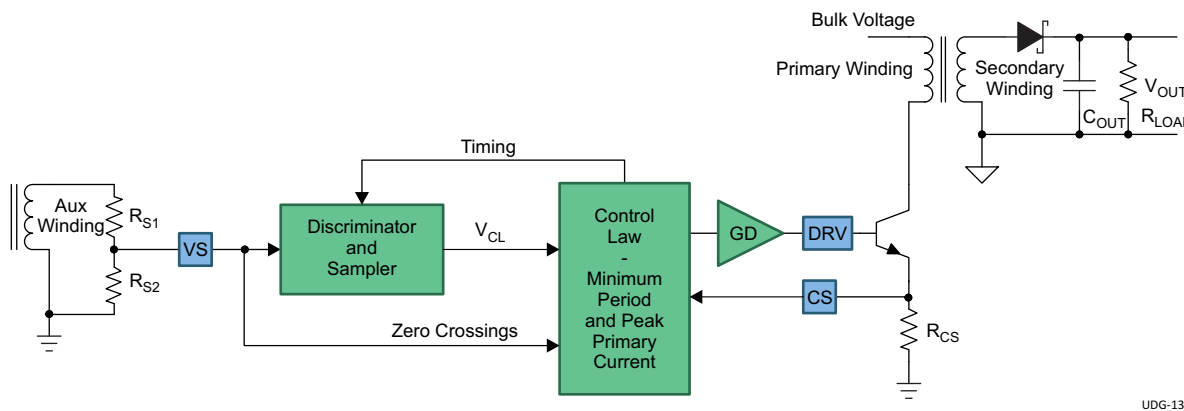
Bulk Voltage

Primary Winding

Secondary Winding

$V_{OUT}$

$C_{OUT}$

$R_{LOAD}$

Timing

Aux Winding

$R_{S1}$

$R_{S2}$

VS

Discriminator and Sampler

$V_{CL}$

Control Law - Minimum Period and Peak Primary Current

GD

DRV

CS

$R_{CS}$

Zero Crossings

UDG-13